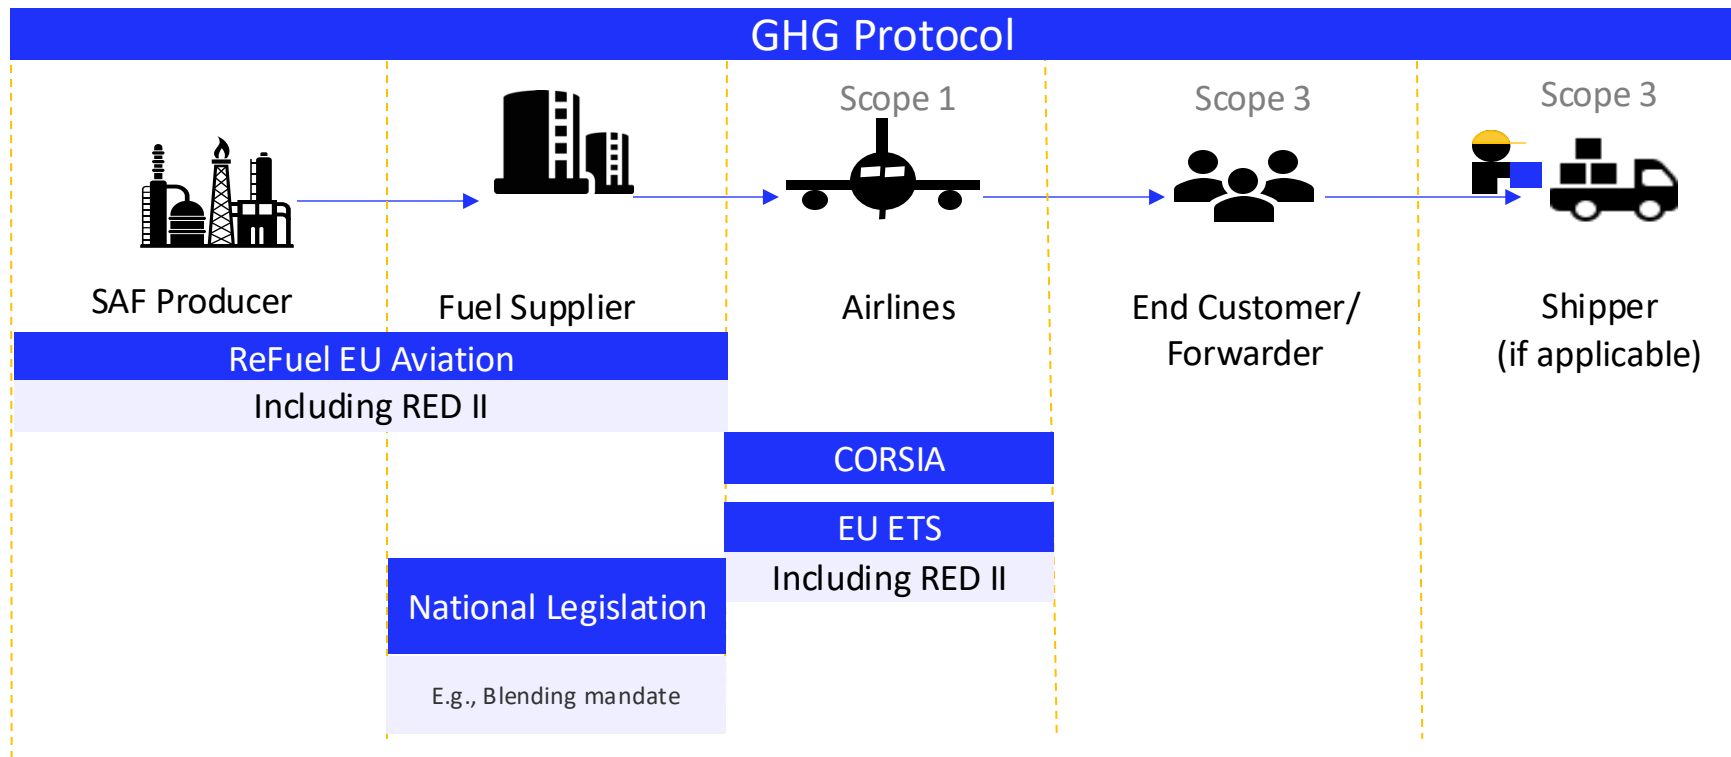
GHG Protocol

Scope 1

Scope 3

Scope 3

SAF Producer

Fuel Supplier

Airlines

End Customer/ Forwarder

Shipper (if applicable)

ReFuel EU Aviation

Including RED II

CORSIA

EU ETS

Including RED II

National Legislation

E.g., Blending mandate